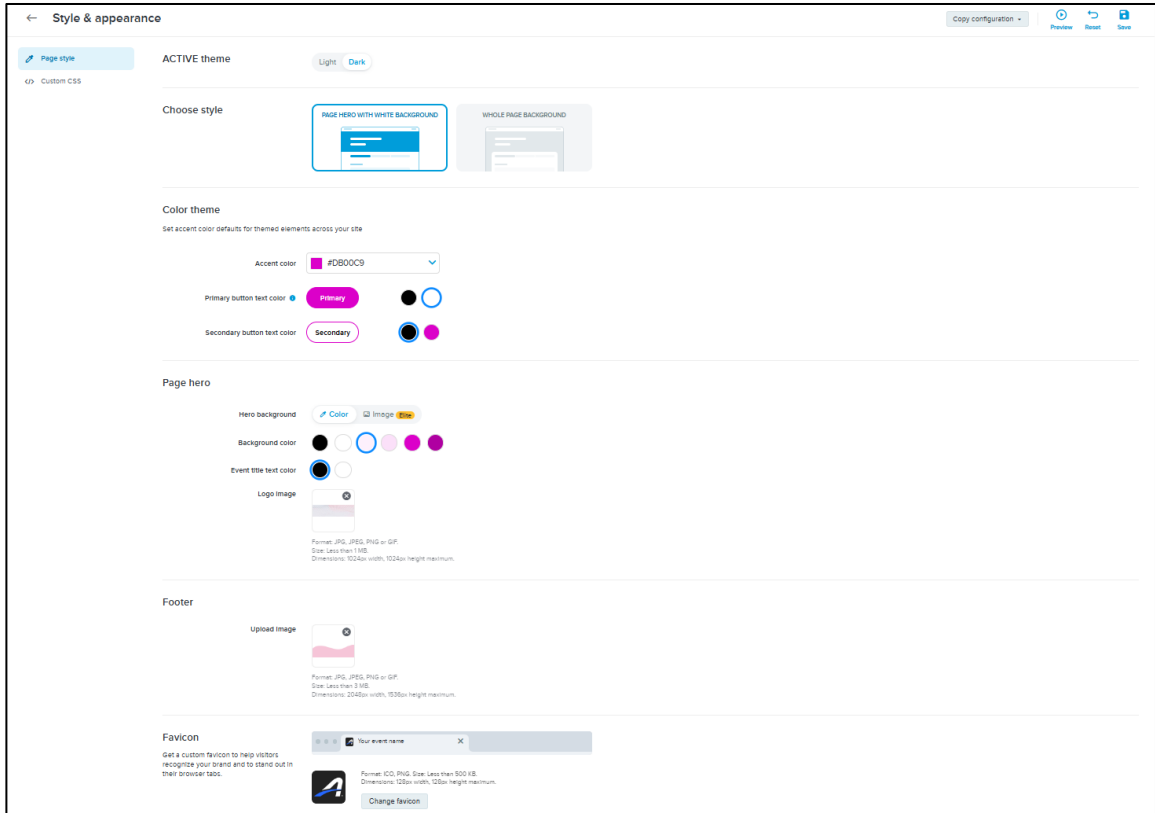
← Style & appearance

Copy configuration

Preview Reset Save

Page style
Custom CSS

ACTIVE theme
Light Dark

Choose style
PAGE HERO WITH WHITE BACKGROUND
WHOLE PAGE BACKGROUND

Color theme
Set accent color defaults for themed elements across your site

Accent color #DB00C9

Primary button text color Primary

Secondary button text color Secondary

Page hero

Hero background Color Image Elite

Background color

Event title text color

Logo image

Format: JPG, JPEG, PNG or GIF.
Size: Less than 1 MB.
Dimensions: 1024px width, 1024px height maximum.

Footer

Upload image

Format: JPG, JPEG, PNG or GIF.
Size: Less than 3 MB.
Dimensions: 2048px width, 1536px height maximum.

Favicon
Get a custom favicon to help visitors recognize your brand and to stand out in their browser tabs.

Your event name

Format: ICO, PNG. Size: Less than 500 KB.
Dimensions: 128px width, 128px height maximum.

Change favicon